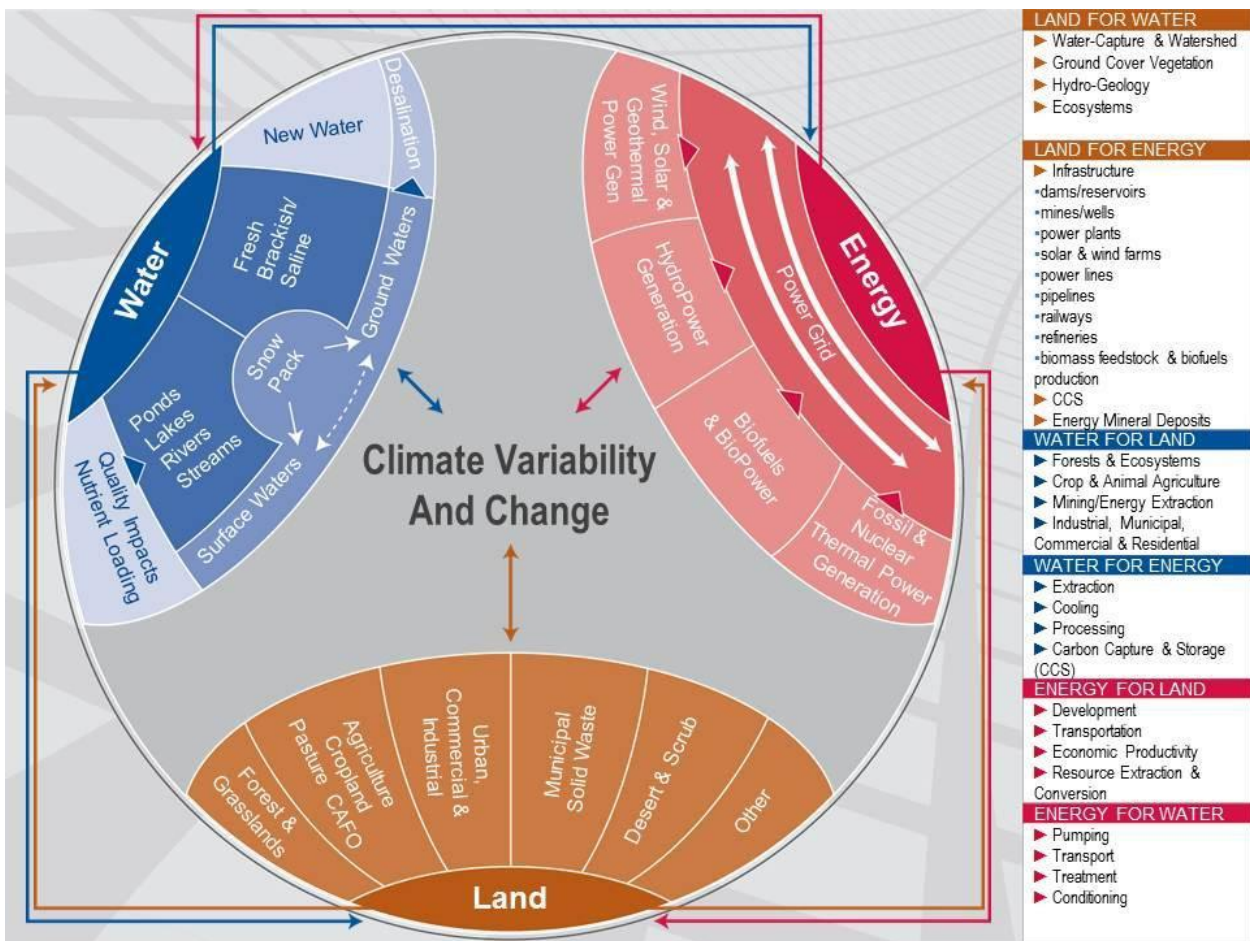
Water

New Water

Desalination

Fresh Brackish/ Saline

Ground Waters

Snow Pack

Ponds Lakes Rivers Streams

Surface Waters

Quality Impacts Nutrient Loading

Energy

Wind, Solar & Geothermal Power Gen

HydroPower Generation

Power Grid

Biofuels & BioPower

Fossil & Nuclear Thermal Power Generation

Climate Variability And Change

Land

Forest & Grasslands

Agriculture Cropland Pasture CAFO

Urban, Commercial & Industrial

Municipal Solid Waste

Desert & Scrub

Other

LAND FOR WATER
► Water-Capture & Watershed
► Ground Cover Vegetation
► Hydro-Geology
► Ecosystems

LAND FOR ENERGY
► Infrastructure
▪dams/reservoirs
▪mines/wells
▪power plants
▪solar & wind farms
▪power lines
▪pipelines
▪railways
▪refineries
▪biomass feedstock & biofuels production
► CCS
► Energy Mineral Deposits

WATER FOR LAND
► Forests & Ecosystems
► Crop & Animal Agriculture
► Mining/Energy Extraction
► Industrial, Municipal, Commercial & Residential

WATER FOR ENERGY
► Extraction
► Cooling
► Processing
► Carbon Capture & Storage (CCS)

ENERGY FOR LAND
► Development
► Transportation
► Economic Productivity
► Resource Extraction & Conversion

ENERGY FOR WATER
► Pumping
► Transport
► Treatment
► Conditioning